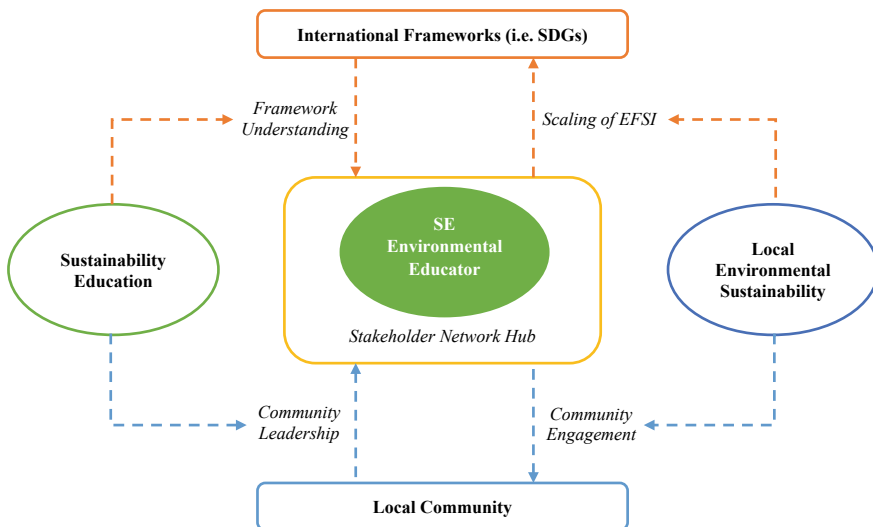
International Frameworks (i.e. SDGs)

Framework Understanding

Scaling of EFSI

Sustainability Education

SE Environmental Educator

Stakeholder Network Hub

Local Environmental Sustainability

Community Leadership

Community Engagement

Local Community